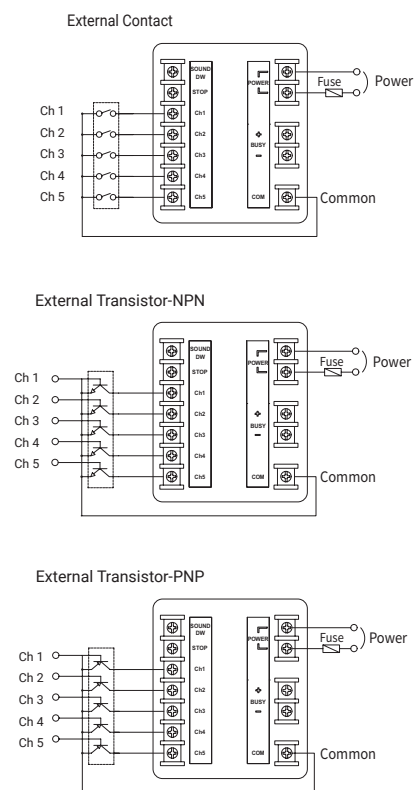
External Contact

SOUND DW
STOP
Ch1
Ch2
Ch3
Ch4
Ch5

POWER
+
BUSY
−
COM

Fuse
Power
Ch 1
Ch 2
Ch 3
Ch 4
Ch 5
Common

External Transistor-NPN

SOUND DW
STOP
Ch1
Ch2
Ch3
Ch4
Ch5

POWER
+
BUSY
−
COM

Fuse
Power
Ch 1
Ch 2
Ch 3
Ch 4
Ch 5
Common

External Transistor-PNP

SOUND DW
STOP
Ch1
Ch2
Ch3
Ch4
Ch5

POWER
+
BUSY
−
COM

Fuse
Power
Ch 1
Ch 2
Ch 3
Ch 4
Ch 5
Common